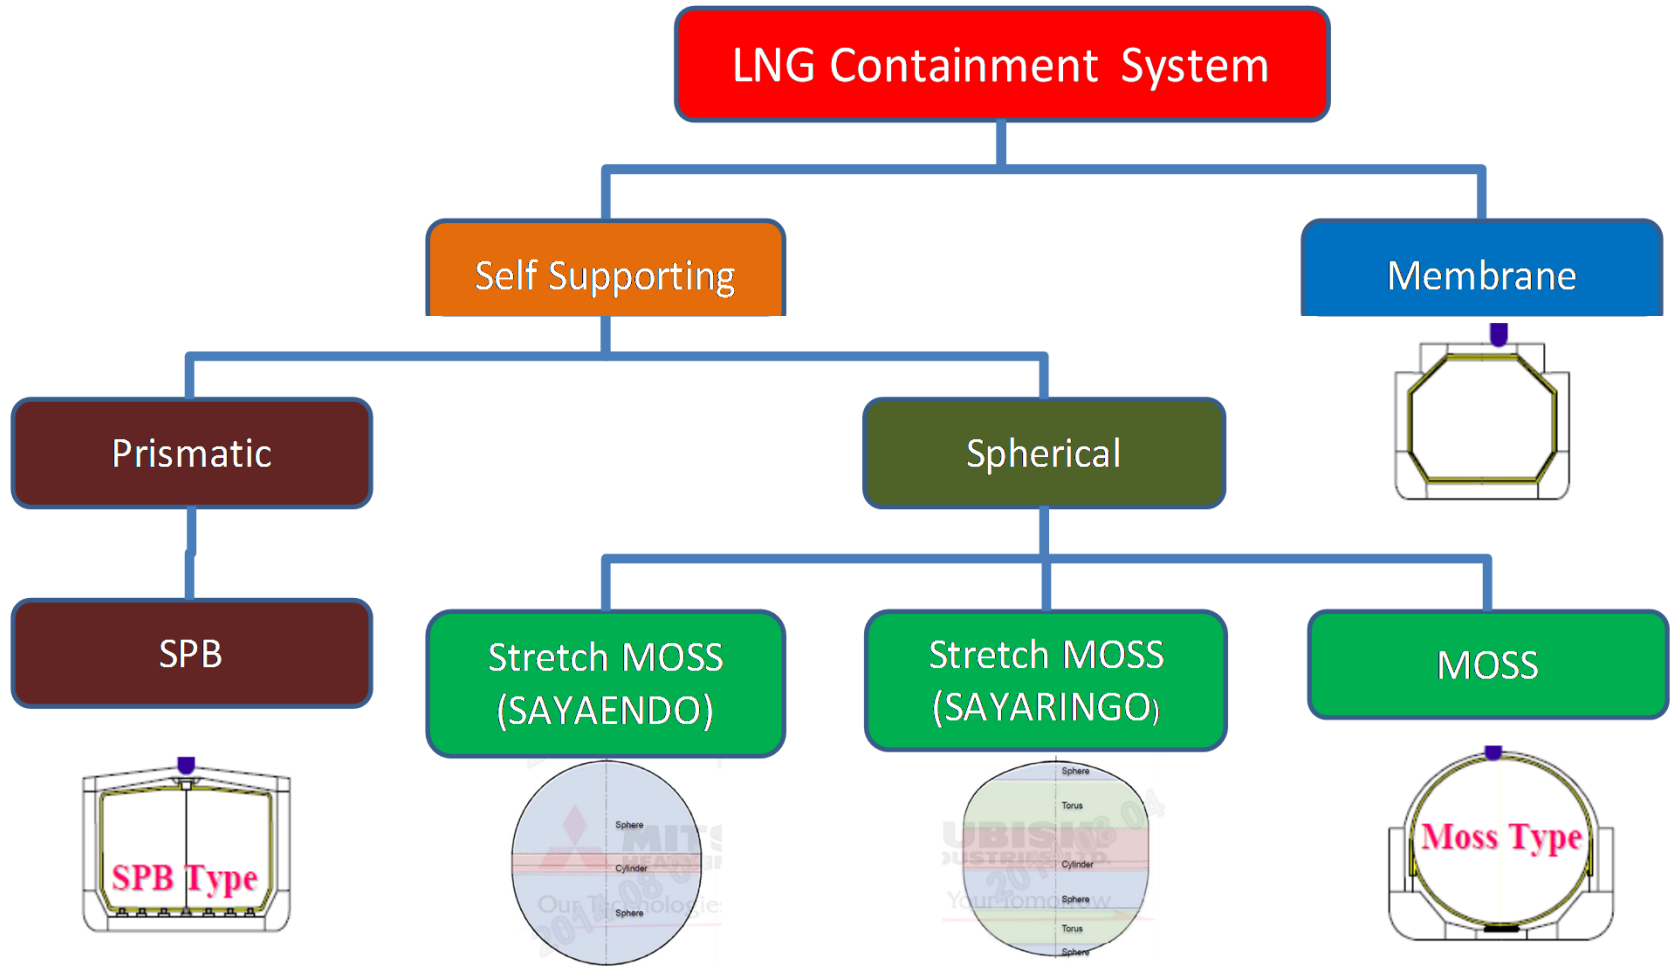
LNG Containment System

Self Supporting

Membrane

Prismatic

Spherical

SPB

Stretch MOSS (SAYAENDO)

Stretch MOSS (SAYARINGO)

MOSS

SPB Type

Sphere
Cylinder
Sphere

Sphere
Torus
Cylinder
Sphere
Torus
Sphere

Moss Type